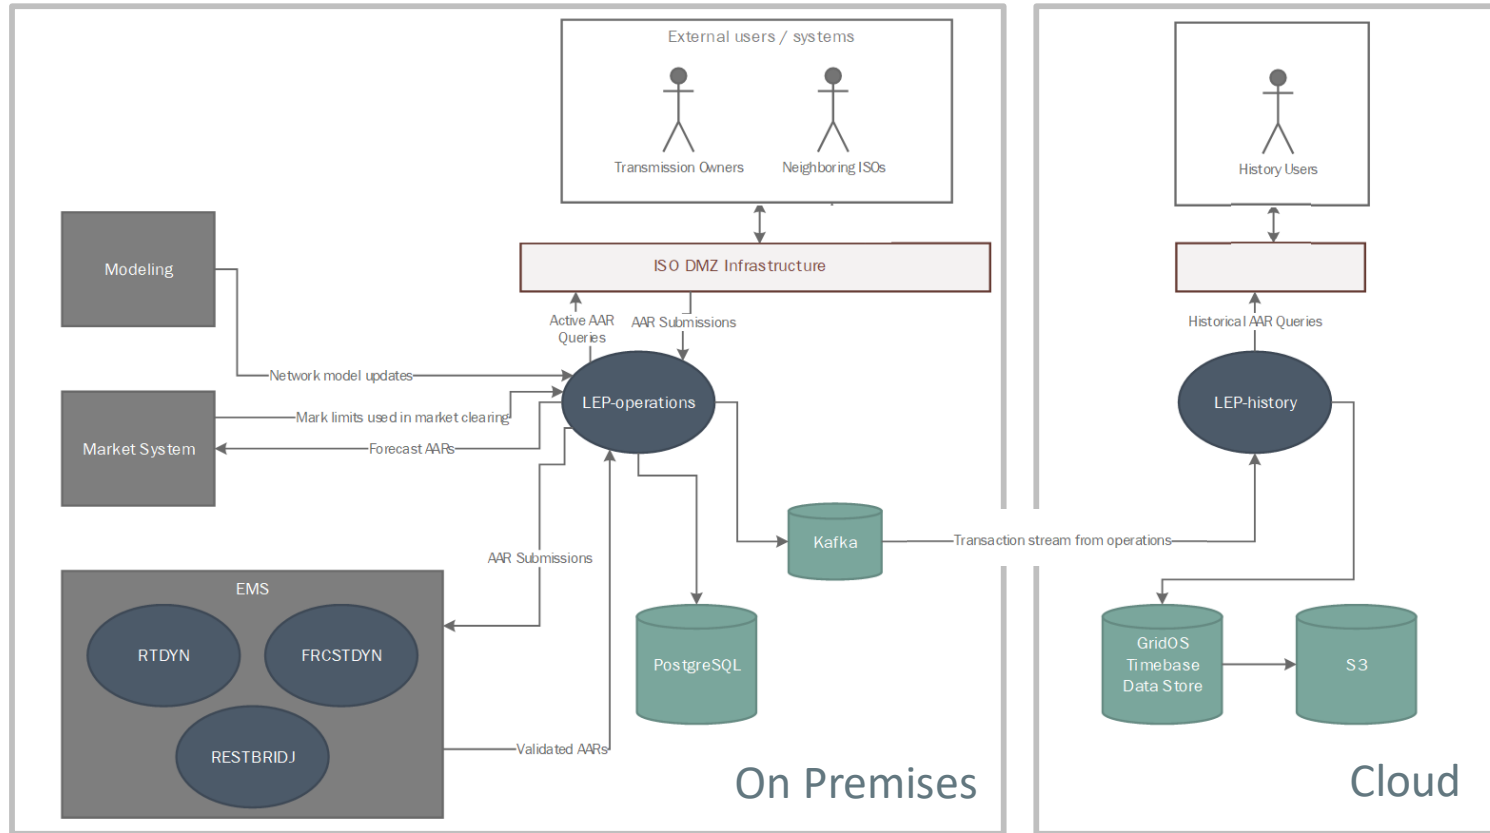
External users / systems

Transmission Owners

Neighboring ISOs

History Users

Modeling

ISO DMZ Infrastructure

Active AAR Queries

AAR Submissions

Historical AAR Queries

Network model updates

LEP-operations

LEP-history

Market System

Mark limits used in market clearing

Forecast AARs

Kafka

Transaction stream from operations

AAR Submissions

EMS

RTDYN

FRCSTDYN

RESTBRIDJ

PostgreSQL

GridOS Timebase Data Store

S3

Validated AARs

On Premises

Cloud